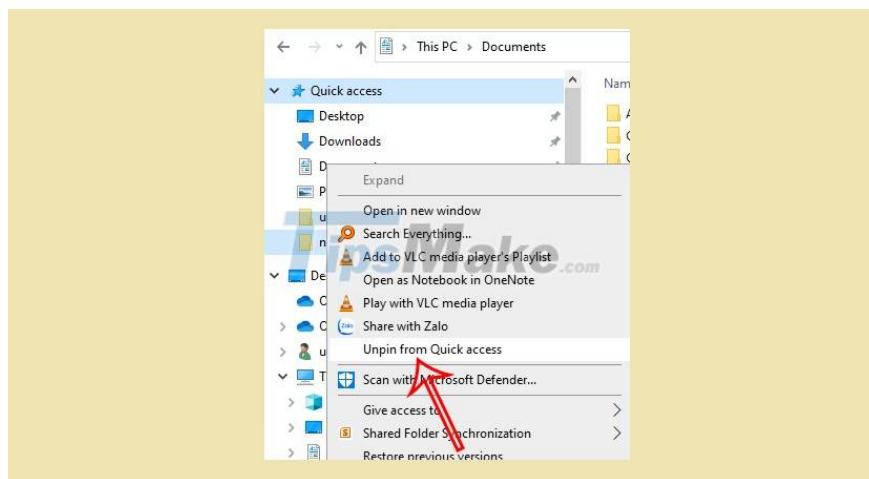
This PC > Documents

Nam

Quick access
Desktop
Downloads
D
P
u
n
De
C
C
u
T

Expand
Open in new window
Search Everything...
Add to VLC media player's Playlist
Open as Notebook in OneNote
Play with VLC media player
Share with Zalo
Unpin from Quick access
Scan with Microsoft Defender...
Give access to
Shared Folder Synchronization
Restore previous versions

TipsMake.com